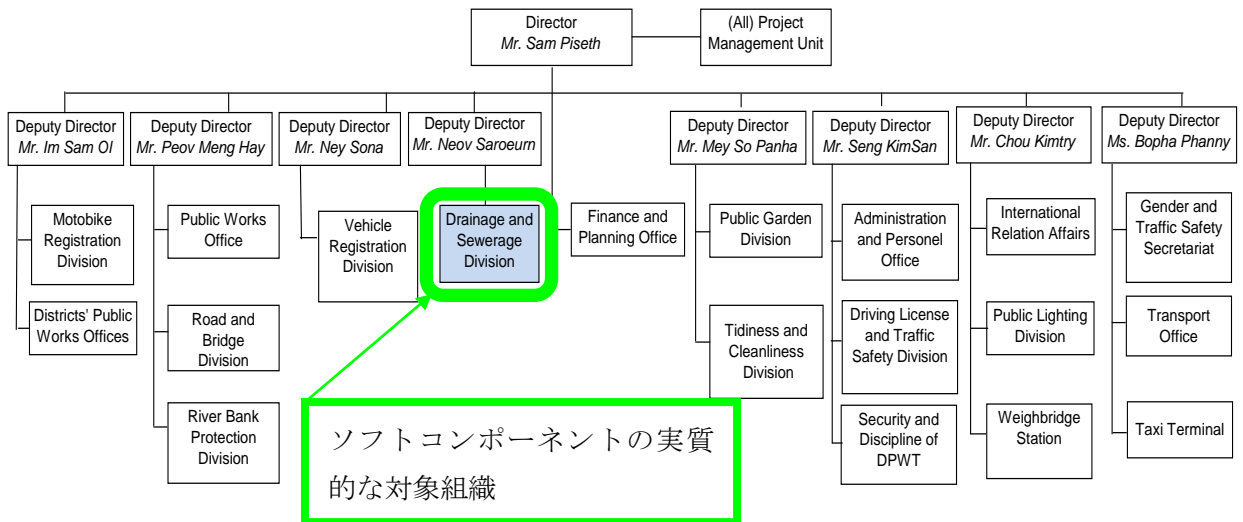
Director
Mr. Sam Piseth

(All) Project Management Unit

Deputy Director
Mr. Im Sam Ol

Motobike Registration Division

Districts' Public Works Offices

Deputy Director
Mr. Peov Meng Hay

Public Works Office

Road and Bridge Division

River Bank Protection Division

Deputy Director
Mr. Ney Sona

Vehicle Registration Division

Deputy Director
Mr. Neov Saroeurn

Drainage and Sewerage Division

Finance and Planning Office

Deputy Director
Mr. Mey So Panha

Public Garden Division

Tidiness and Cleanliness Division

Deputy Director
Mr. Seng KimSan

Administration and Personel Office

Driving License and Traffic Safety Division

Security and Discipline of DPWT

Deputy Director
Mr. Chou Kimtry

International Relation Affairs

Public Lighting Division

Weighbridge Station

Deputy Director
Ms. Bopha Phanny

Gender and Traffic Safety Secretariat

Transport Office

Taxi Terminal

ソフトコンポーネントの実質的な対象組織